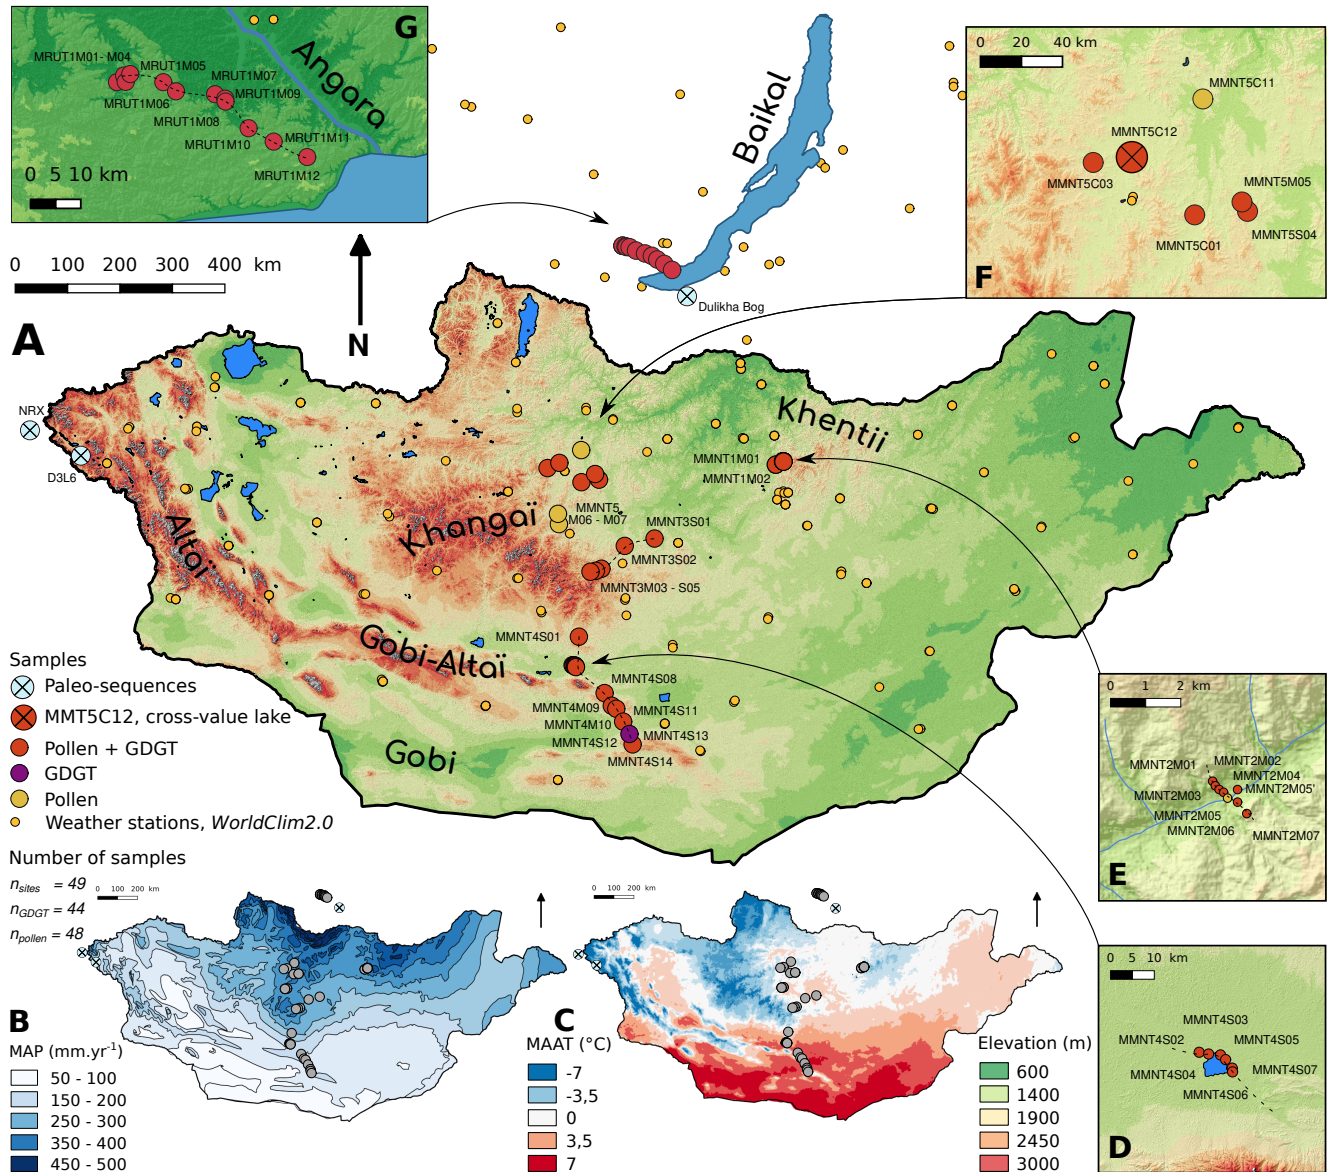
G
MRUT1M01- M04
MRUT1M05
MRUT1M07
MRUT1M09
MRUT1M06
MRUT1M08
MRUT1M10
MRUT1M11
MRUT1M12
Angara
0 5 10 km

Baikal
Dulikha Bog

0 20 40 km
MMNT5C11
MMNT5C12
MMNT5C03
MMNT5M05
MMNT5C01
MMNT5S04
F

0 100 200 300 400 km
N
A
NRX
D3L6
Khentii
MMNT1M01
MMNT1M02
Khangai
MMNT5
M06 - M07
MMNT3S01
MMNT3S02
MMNT3M03 - S05
Altai
MMNT4S01
Gobi-Altaï
MMNT4S08
MMNT4M09
MMNT4M10
MMNT4S11
MMNT4S12
MMNT4S13
MMNT4S14
Gobi

0 1 2 km
MMNT2M01
MMNT2M02
MMNT2M04
MMNT2M05'
MMNT2M03
MMNT2M05
MMNT2M06
MMNT2M07
E

Samples
Paleo-sequences
MMT5C12, cross-value lake
Pollen + GDGT
GDGT
Pollen
Weather stations, *WorldClim2.0*

Number of samples
$n_{sites}$ = 49
$n_{GDGT}$ = 44
$n_{pollen}$ = 48

0 100 200 km
0 100 200 km

B
MAP (mm.yr$^{-1}$)
50 - 100
150 - 200
250 - 300
350 - 400
450 - 500

C
MAAT (°C)
-7
-3,5
0
3,5
7

Elevation (m)
600
1400
1900
2450
3000

0 5 10 km
MMNT4S03
MMNT4S02
MMNT4S05
MMNT4S04
MMNT4S07
MMNT4S06
D